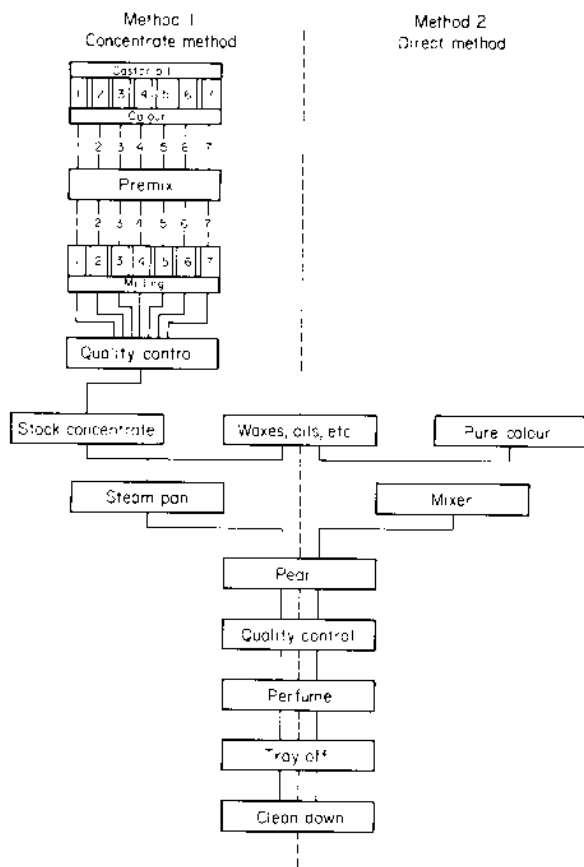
Method 1
Concentrate method

Method 2
Direct method

Castor oil

1 2 3 4 5 6 7

Colour

1 2 3 4 5 6 7

Premix

1 2 3 4 5 6 7

1 2 3 4 5 6 7

Milling

Quality contro

Stock concentrate

Waxes, oils, etc

Pure colour

Steam pan

Mixer

Pear

Quality control

Perfume

Tray off

Clean down